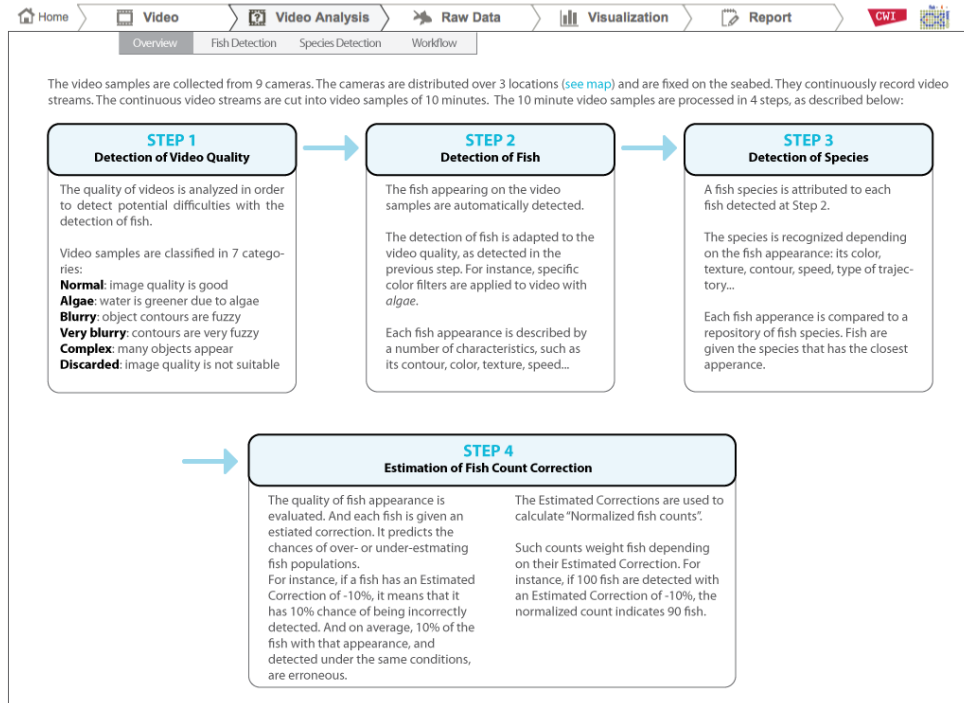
Home Video Video Analysis Raw Data Visualization Report CWI

Overview Fish Detection Species Detection Workflow

The video samples are collected from 9 cameras. The cameras are distributed over 3 locations (see map) and are fixed on the seabed. They continuously record video streams. The continuous video streams are cut into video samples of 10 minutes. The 10 minute video samples are processed in 4 steps, as described below:

STEP 1
Detection of Video Quality

The quality of videos is analyzed in order to detect potential difficulties with the detection of fish.

Video samples are classified in 7 categories:
**Normal**: image quality is good
**Algae**: water is greener due to algae
**Blurry**: object contours are fuzzy
**Very blurry**: contours are very fuzzy
**Complex**: many objects appear
**Discarded**: image quality is not suitable

STEP 2
Detection of Fish

The fish appearing on the video samples are automatically detected.

The detection of fish is adapted to the video quality, as detected in the previous step. For instance, specific color filters are applied to video with *algae*.

Each fish appearance is described by a number of characteristics, such as its contour, color, texture, speed...

STEP 3
Detection of Species

A fish species is attributed to each fish detected at Step 2.

The species is recognized depending on the fish appearance: its color, texture, contour, speed, type of trajectory...

Each fish apperance is compared to a repository of fish species. Fish are given the species that has the closest apperance.

STEP 4
Estimation of Fish Count Correction

The quality of fish appearance is evaluated. And each fish is given an estiated correction. It predicts the chances of over- or under-estmating fish populations.
For instance, if a fish has an Estimated Correction of -10%, it means that it has 10% chance of being incorrectly detected. And on average, 10% of the fish with that appearance, and detected under the same conditions, are erroneous.

The Estimated Corrections are used to calculate "Normalized fish counts".

Such counts weight fish depending on their Estimated Correction. For instance, if 100 fish are detected with an Estimated Correction of -10%, the normalized count indicates 90 fish.